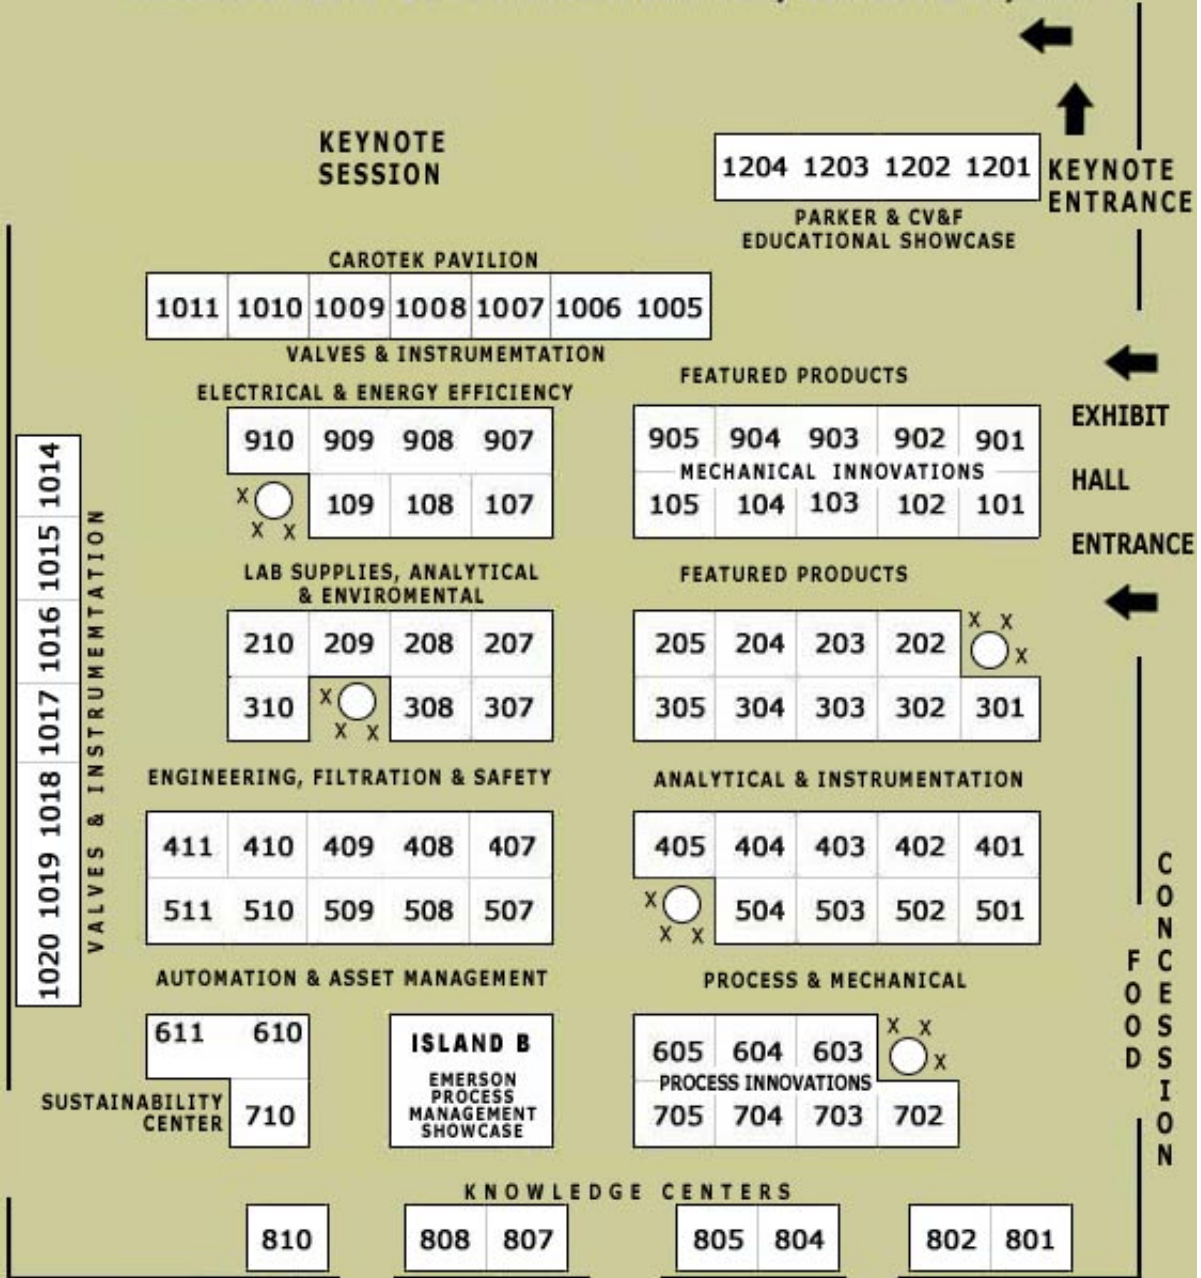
KEYNOTE SESSION

1204 1203 1202 1201

KEYNOTE ENTRANCE

PARKER & CV&F EDUCATIONAL SHOWCASE

CAROTEK PAVILION

1011 1010 1009 1008 1007 1006 1005

VALVES & INSTRUMEMTATION

ELECTRICAL & ENERGY EFFICIENCY

910 909 908 907

X X X

109 108 107

FEATURED PRODUCTS

905 904 903 902 901

MECHANICAL INNOVATIONS

105 104 103 102 101

EXHIBIT HALL ENTRANCE

1014 1015 1016 1017 1018 1019 1020

VALVES & INSTRUMENTATION

LAB SUPPLIES, ANALYTICAL & ENVIROMENTAL

210 209 208 207

310 X X X 308 307

FEATURED PRODUCTS

205 204 203 202 X X X

305 304 303 302 301

ENGINEERING, FILTRATION & SAFETY

411 410 409 408 407

511 510 509 508 507

ANALYTICAL & INSTRUMENTATION

405 404 403 402 401

X X X 504 503 502 501

FOOD CONCESSION

AUTOMATION & ASSET MANAGEMENT

611 610

SUSTAINABILITY CENTER

710

ISLAND B

EMERSON PROCESS MANAGEMENT SHOWCASE

PROCESS & MECHANICAL

605 604 603 X X X

PROCESS INNOVATIONS

705 704 703 702

KNOWLEDGE CENTERS

810 808 807 805 804 802 801